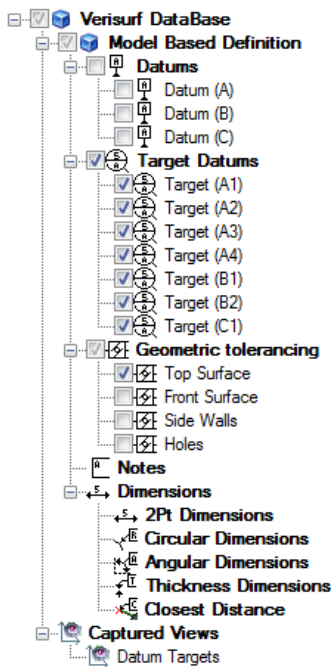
Verisurf DataBase
Model Based Definition
Datums
Datum (A)
Datum (B)
Datum (C)
Target Datums
Target (A1)
Target (A2)
Target (A3)
Target (A4)
Target (B1)
Target (B2)
Target (C1)
Geometric tolerancing
Top Surface
Front Surface
Side Walls
Holes
Notes
Dimensions
2Pt Dimensions
Circular Dimensions
Angular Dimensions
Thickness Dimensions
Closest Distance
Captured Views
Datum Targets